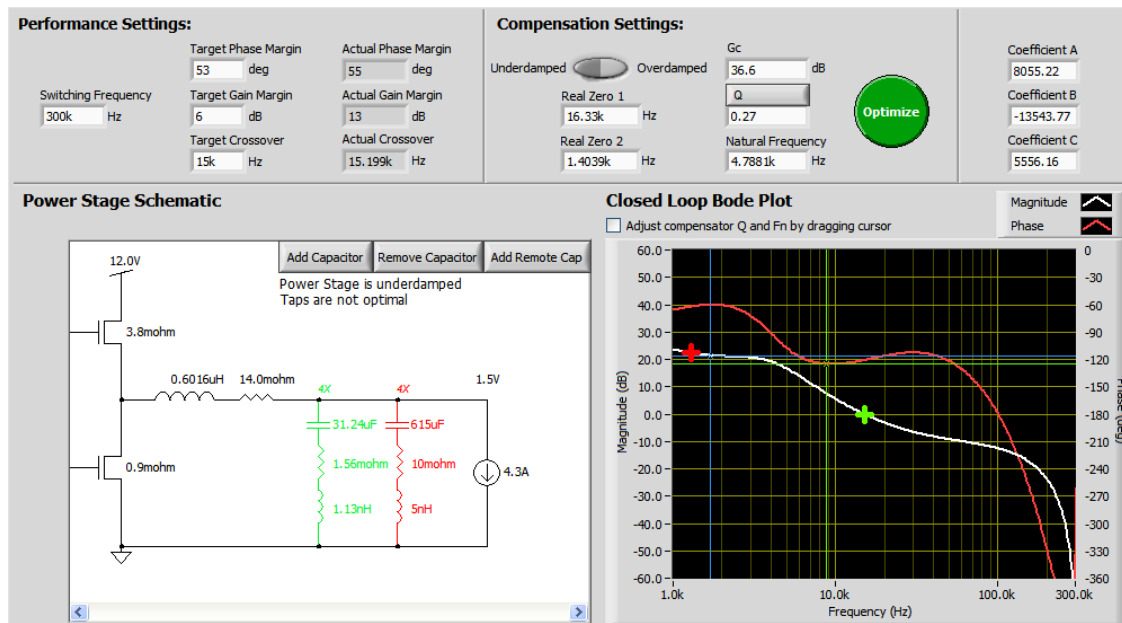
Performance Settings:

Target Phase Margin
53 deg

Actual Phase Margin
55 deg

Switching Frequency
300k Hz

Target Gain Margin
6 dB

Actual Gain Margin
13 dB

Target Crossover
15k Hz

Actual Crossover
15.199k Hz

Compensation Settings:

Underdamped Overdamped

Gc
36.6 dB

Real Zero 1
16.33k Hz

Q
0.27

Real Zero 2
1.4039k Hz

Natural Frequency
4.7881k Hz

Optimize

Coefficient A
8055.22

Coefficient B
-13543.77

Coefficient C
5556.16

Power Stage Schematic

Add Capacitor | Remove Capacitor | Add Remote Cap

Power Stage is underdamped
Taps are not optimal

12.0V
3.8mohm
0.6016uH 14.0mohm
4X 4X
1.5V
31.24uF 615uF
1.56mohm 10mohm
4.3A
1.13nH 5nH
0.9mohm

Closed Loop Bode Plot

Magnitude
Phase

Adjust compensator Q and Fn by dragging cursor

60.0 50.0 40.0 30.0 20.0 10.0 0.0 -10.0 -20.0 -30.0 -40.0 -50.0 -60.0
Magnitude (dB)

0 -30 -60 -90 -120 -150 -180 -210 -240 -270 -300 -330 -360
Phase (deg)

1.0k 10.0k 100.0k 300.0k
Frequency (Hz)